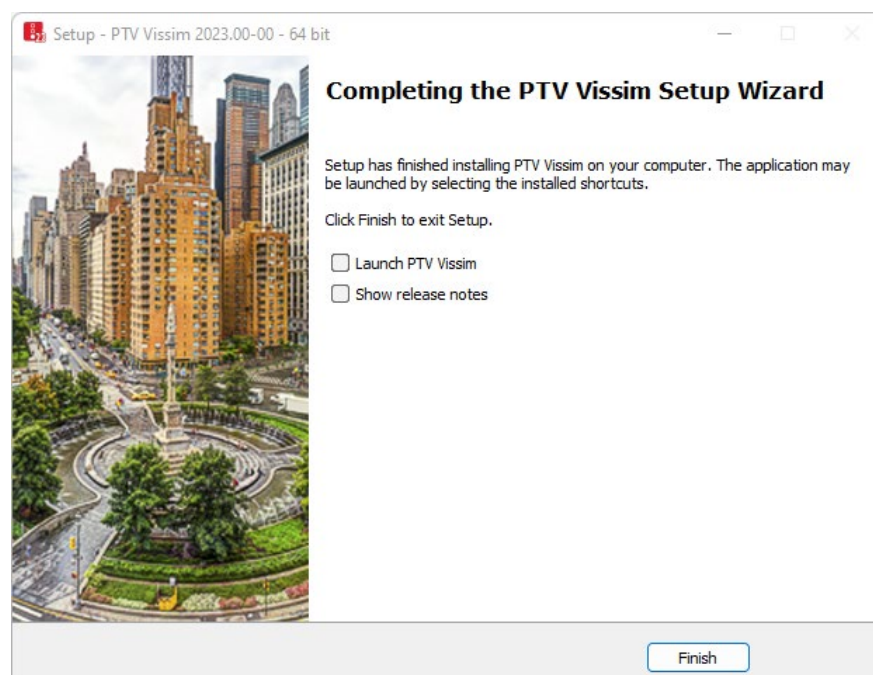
Setup - PTV Vissim 2023.00-00 - 64 bit

Completing the PTV Vissim Setup Wizard

Setup has finished installing PTV Vissim on your computer. The application may be launched by selecting the installed shortcuts.

Click Finish to exit Setup.

Launch PTV Vissim

Show release notes

Finish